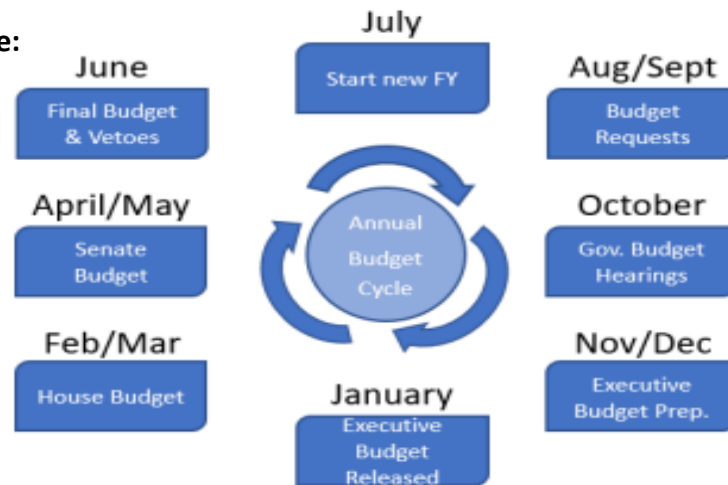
e:

July
Start new FY

June
Final Budget & Vetoes

Aug/Sept
Budget Requests

April/May
Senate Budget

Annual Budget Cycle

October
Gov. Budget Hearings

Feb/Mar
House Budget

Nov/Dec
Executive Budget Prep.

January
Executive Budget Released